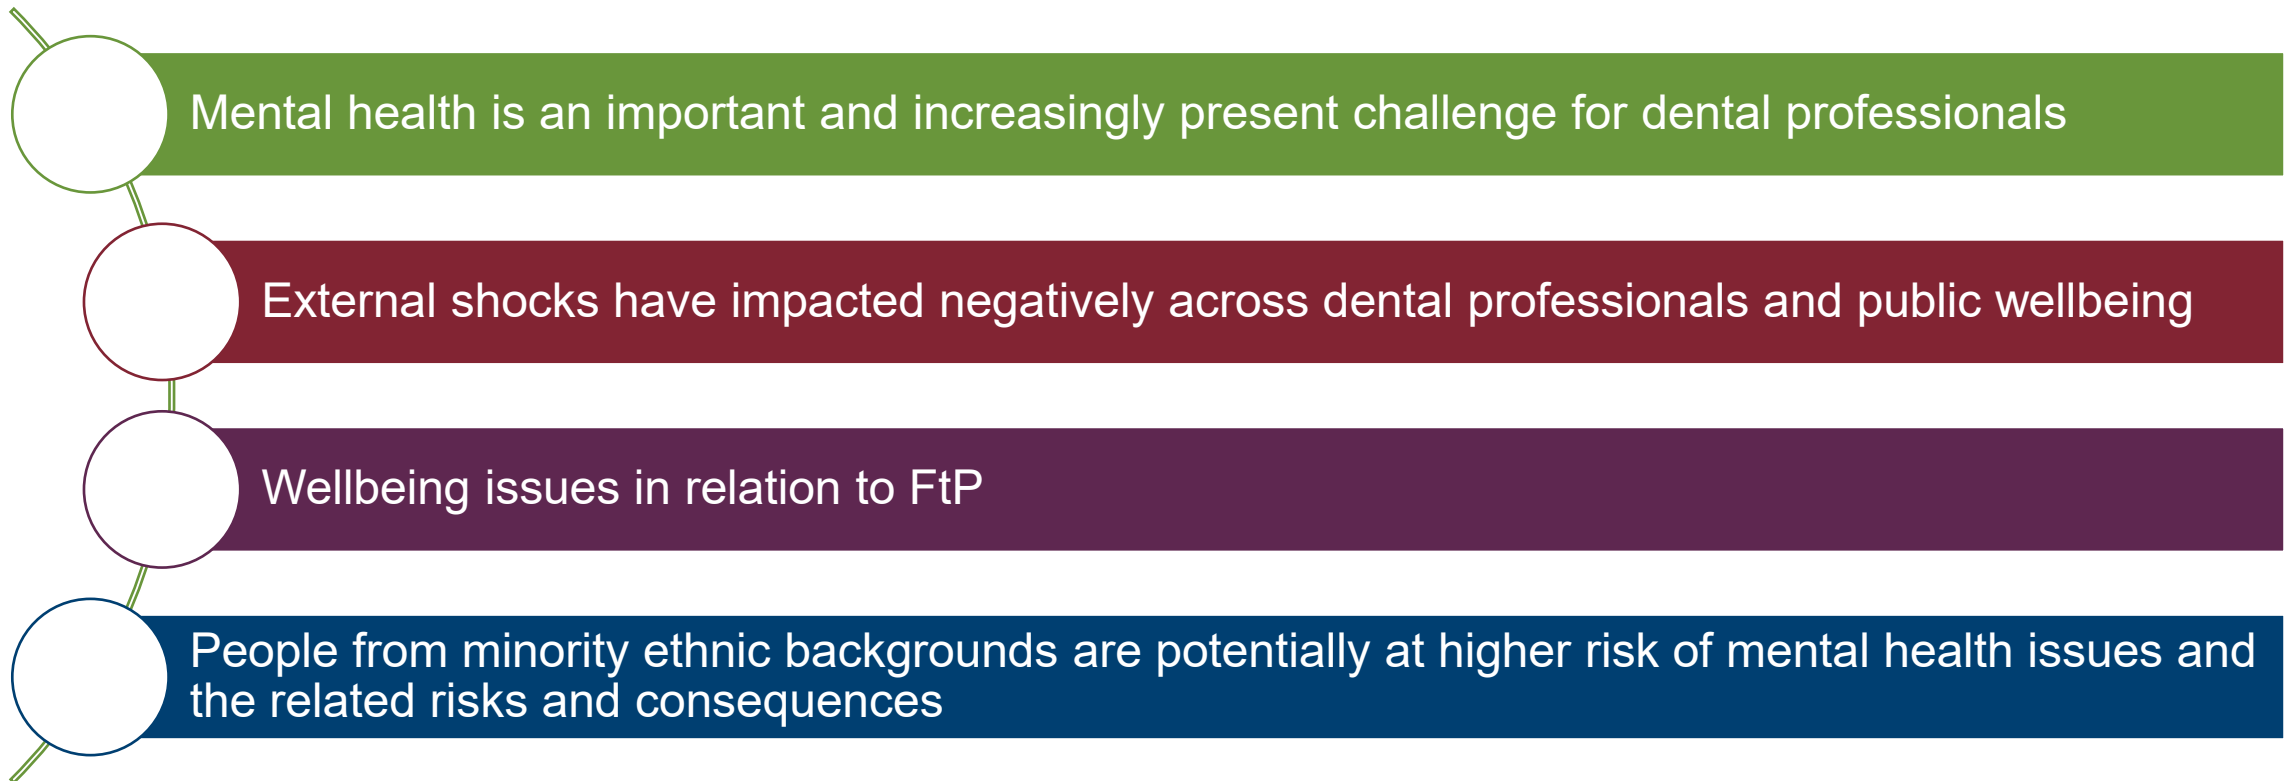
Mental health is an important and increasingly present challenge for dental professionals

External shocks have impacted negatively across dental professionals and public wellbeing

Wellbeing issues in relation to FtP

People from minority ethnic backgrounds are potentially at higher risk of mental health issues and the related risks and consequences